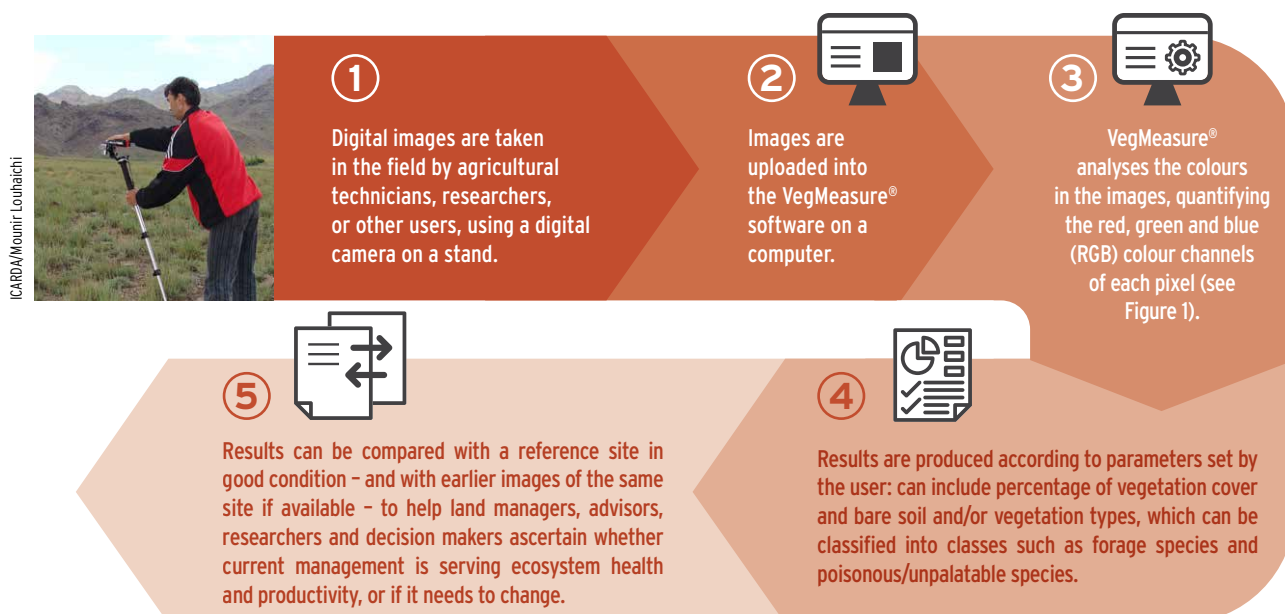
ICARDA/Mounir Louhaichi

1

Digital images are taken in the field by agricultural technicians, researchers, or other users, using a digital camera on a stand.

2

Images are uploaded into the VegMeasure® software on a computer.

3

VegMeasure® analyses the colours in the images, quantifying the red, green and blue (RGB) colour channels of each pixel (see Figure 1).

4

Results are produced according to parameters set by the user: can include percentage of vegetation cover and bare soil and/or vegetation types, which can be classified into classes such as forage species and poisonous/unpalatable species.

5

Results can be compared with a reference site in good condition – and with earlier images of the same site if available – to help land managers, advisors, researchers and decision makers ascertain whether current management is serving ecosystem health and productivity, or if it needs to change.